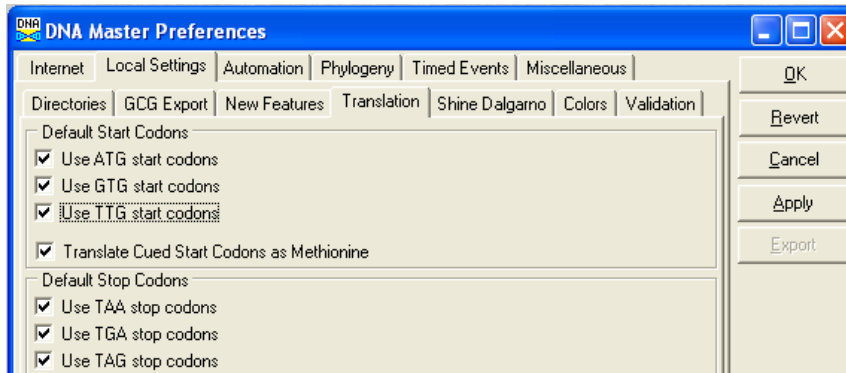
DNA DNA Master Preferences

Internet | Local Settings | Automation | Phylogeny | Timed Events | Miscellaneous

Directories | GCG Export | New Features | Translation | Shine Dalgarno | Colors | Validation

Default Start Codons

☑ Use ATG start codons
☑ Use GTG start codons
☑ Use TTG start codons

☑ Translate Cued Start Codons as Methionine

Default Stop Codons

☑ Use TAA stop codons
☑ Use TGA stop codons
☑ Use TAG stop codons

OK
Revert
Cancel
Apply
Export